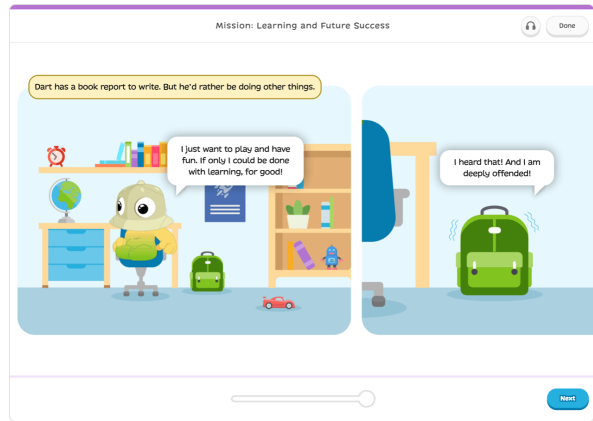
Mission: Learning and Future Success

Done

Dart has a book report to write. But he'd rather be doing other things.

I just want to play and have fun. If only I could be done with learning, for good!

I heard that! And I am deeply offended!

Next